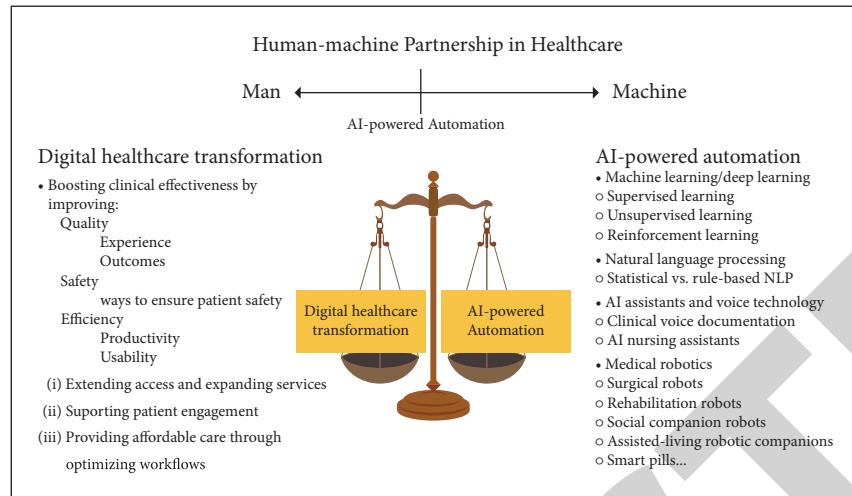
Human-machine Partnership in Healthcare

Man

Machine

AI-powered Automation

Digital healthcare transformation

• Boosting clinical effectiveness by improving:
Quality
Experience
Outcomes
Safety
ways to ensure patient safety
Efficiency
Productivity
Usability

(i) Extending access and expanding services
(ii) Suporting patient engagement
(iii) Providing affordable care through optimizing workflows

Digital healthcare transformation

AI-powered Automation

AI-powered automation

• Machine learning/deep learning
○ Supervised learning
○ Unsupervised learning
○ Reinforcement learning
• Natural language processing
○ Statistical vs. rule-based NLP
• AI assistants and voice technology
○ Clinical voice documentation
○ AI nursing assistants
• Medical robotics
○ Surgical robots
○ Rehabilitation robots
○ Social companion robots
○ Assisted-living robotic companions
○ Smart pills...